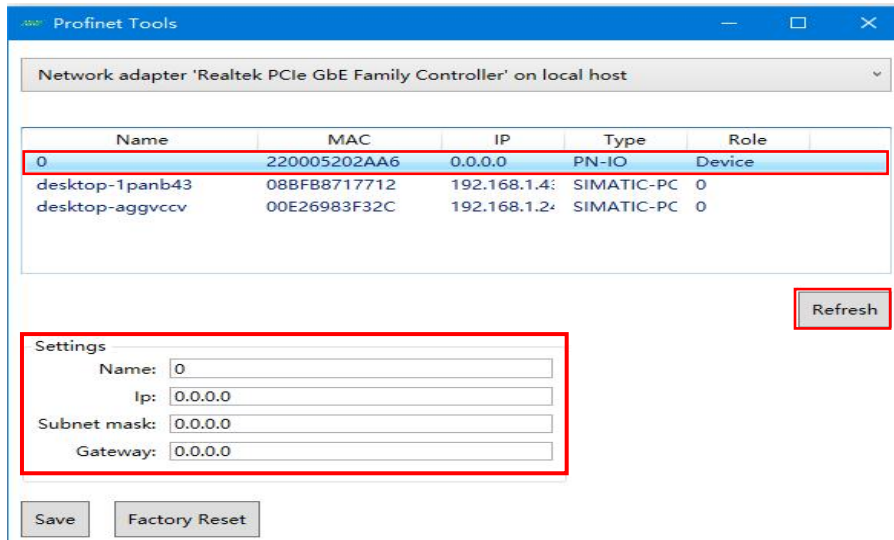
Profinet Tools

Network adapter 'Realtek PCIe GbE Family Controller' on local host

| Name | MAC | IP | Type | Role |
|---|---|---|---|---|
| 0 | 220005202AA6 | 0.0.0.0 | PN-IO | Device |
| desktop-1panb43 | 08BFB8717712 | 192.168.1.4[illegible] | SIMATIC-PC | 0 |
| desktop-aggvccv | 00E26983F32C | 192.168.1.2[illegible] | SIMATIC-PC | 0 |

Refresh

Settings

Name: 0

Ip: 0.0.0.0

Subnet mask: 0.0.0.0

Gateway: 0.0.0.0

Save

Factory Reset